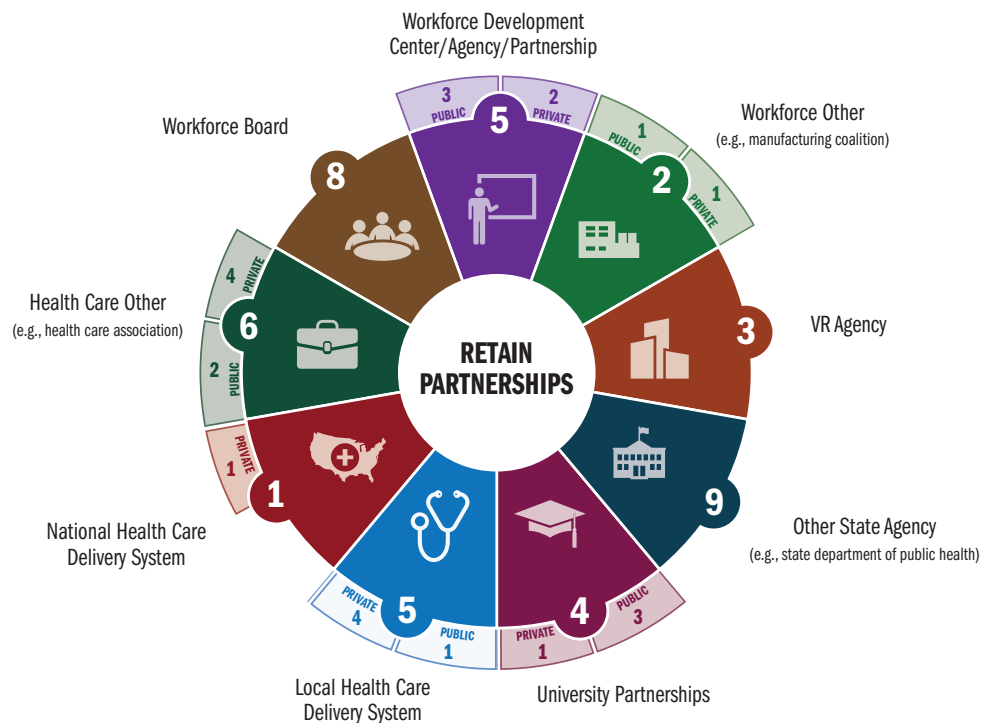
RETAIN PARTNERSHIPS

Workforce Development Center/Agency/Partnership
5
3 PUBLIC
2 PRIVATE

Workforce Other
(e.g., manufacturing coalition)
2
1 PUBLIC
1 PRIVATE

VR Agency
3

Other State Agency
(e.g., state department of public health)
9

University Partnerships
4
PUBLIC 3
PRIVATE 1

Local Health Care Delivery System
5
PRIVATE 4
PUBLIC 1

National Health Care Delivery System
1
PRIVATE 1

Health Care Other
(e.g., health care association)
6
4 PRIVATE
2 PUBLIC

Workforce Board
8